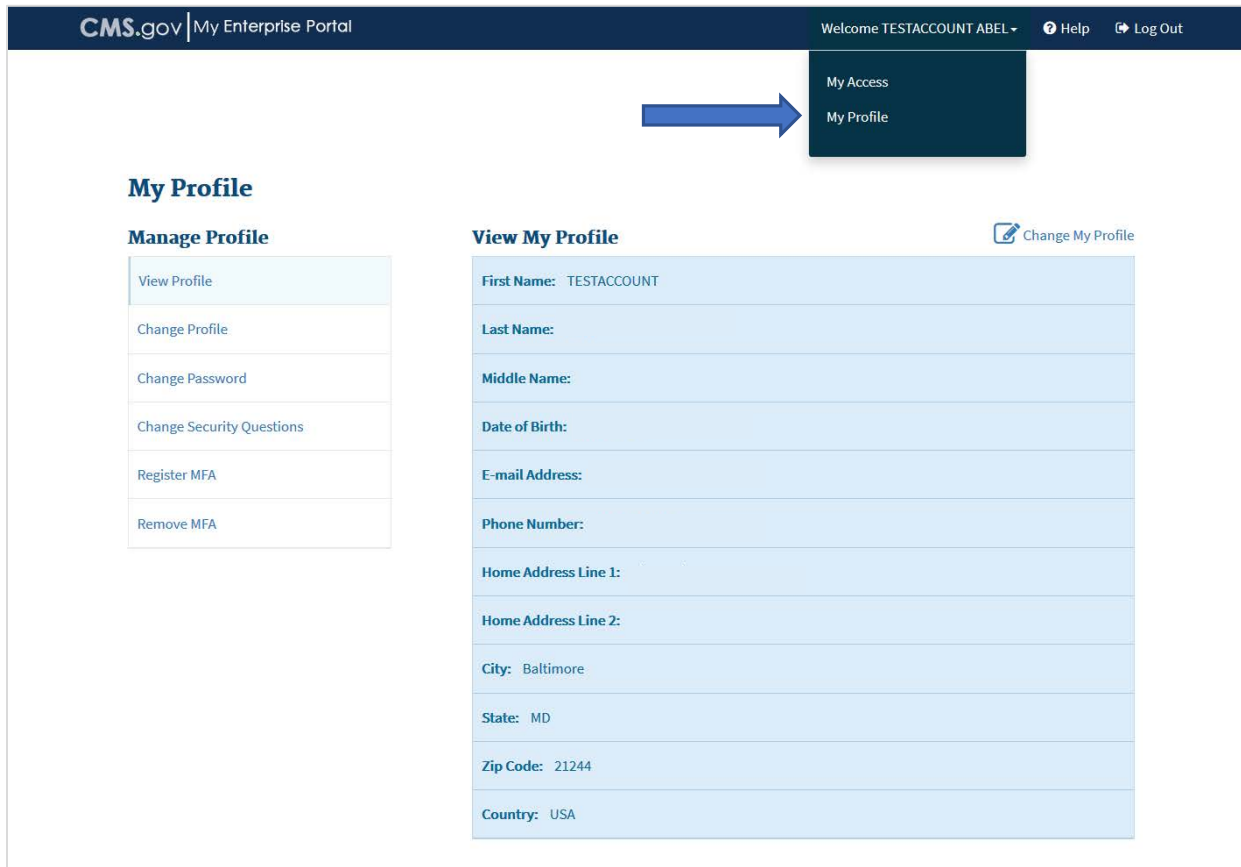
CMS.gov | My Enterprise Portal

Welcome TESTACCOUNT ABEL

Help

Log Out

My Access

My Profile

My Profile

Manage Profile

View Profile

Change Profile

Change Password

Change Security Questions

Register MFA

Remove MFA

View My Profile

Change My Profile

First Name: TESTACCOUNT

Last Name:

Middle Name:

Date of Birth:

E-mail Address:

Phone Number:

Home Address Line 1:

Home Address Line 2:

City: Baltimore

State: MD

Zip Code: 21244

Country: USA